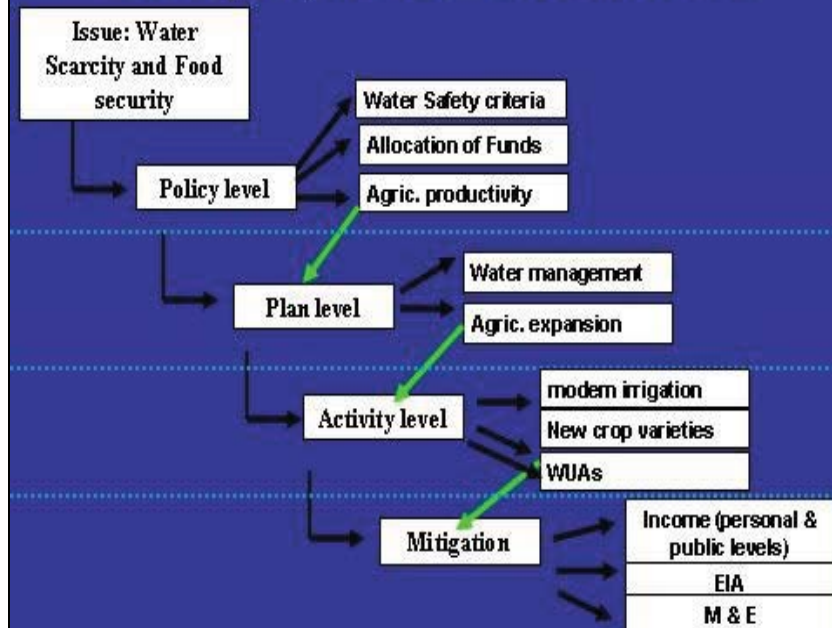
Issue: Water Scarcity and Food security

Policy level

Water Safety criteria

Allocation of Funds

Agric. productivity

Plan level

Water management

Agric. expansion

Activity level

modern irrigation

New crop varieties

WUAs

Mitigation

Income (personal & public levels)

EIA

M & E